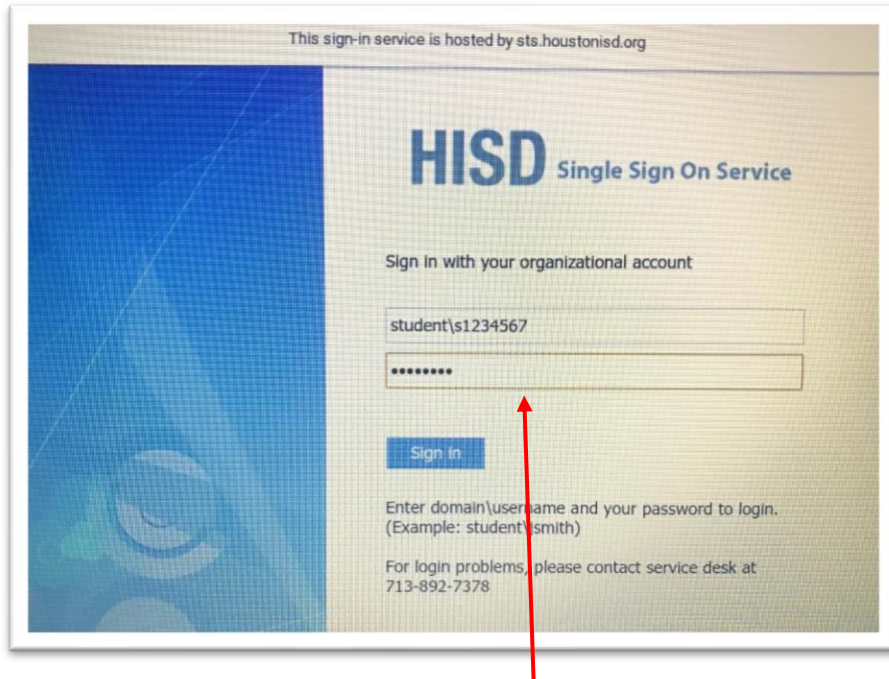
This sign-in service is hosted by sts.houstonisd.org

HISD Single Sign On Service

Sign in with your organizational account

student\s1234567

••••••••

Sign in

Enter domain\username and your password to login. (Example: student\jsmith)

For login problems, please contact service desk at 713-892-7378